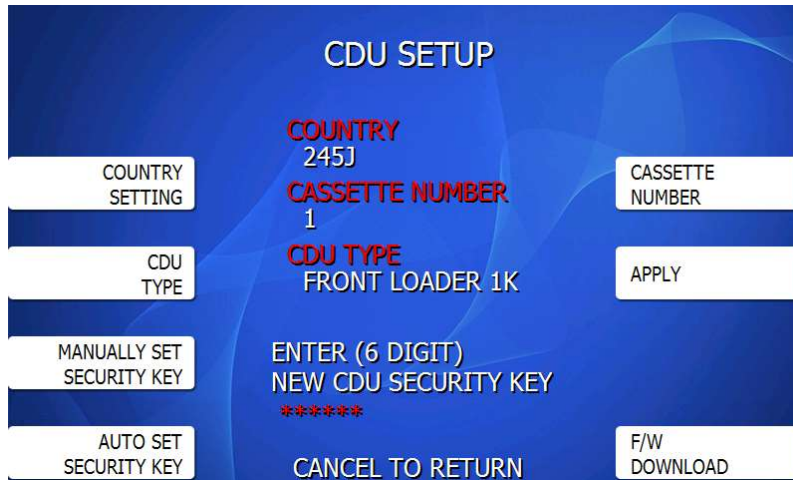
CDU SETUP

COUNTRY SETTING

CDU TYPE

MANUALLY SET SECURITY KEY

AUTO SET SECURITY KEY

COUNTRY
245J

CASSETTE NUMBER
1

CDU TYPE
FRONT LOADER 1K

ENTER (6 DIGIT)
NEW CDU SECURITY KEY
******

CANCEL TO RETURN

CASSETTE NUMBER

APPLY

F/W DOWNLOAD